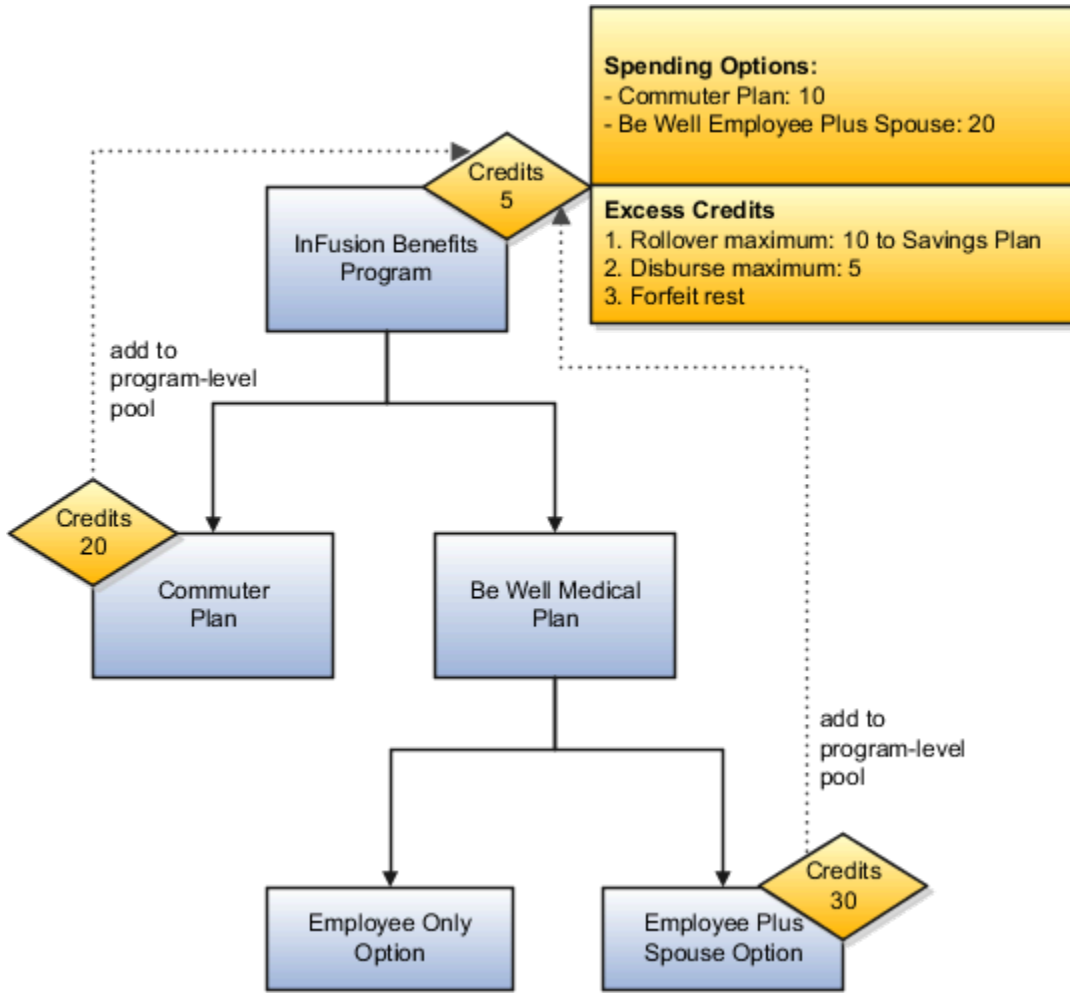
Spending Options:
- Commuter Plan: 10
- Be Well Employee Plus Spouse: 20

Credits 5

Excess Credits
1. Rollover maximum: 10 to Savings Plan
2. Disburse maximum: 5
3. Forfeit rest

InFusion Benefits Program

add to program-level pool

Credits 20

Commuter Plan

Be Well Medical Plan

add to program-level pool

Credits 30

Employee Only Option

Employee Plus Spouse Option